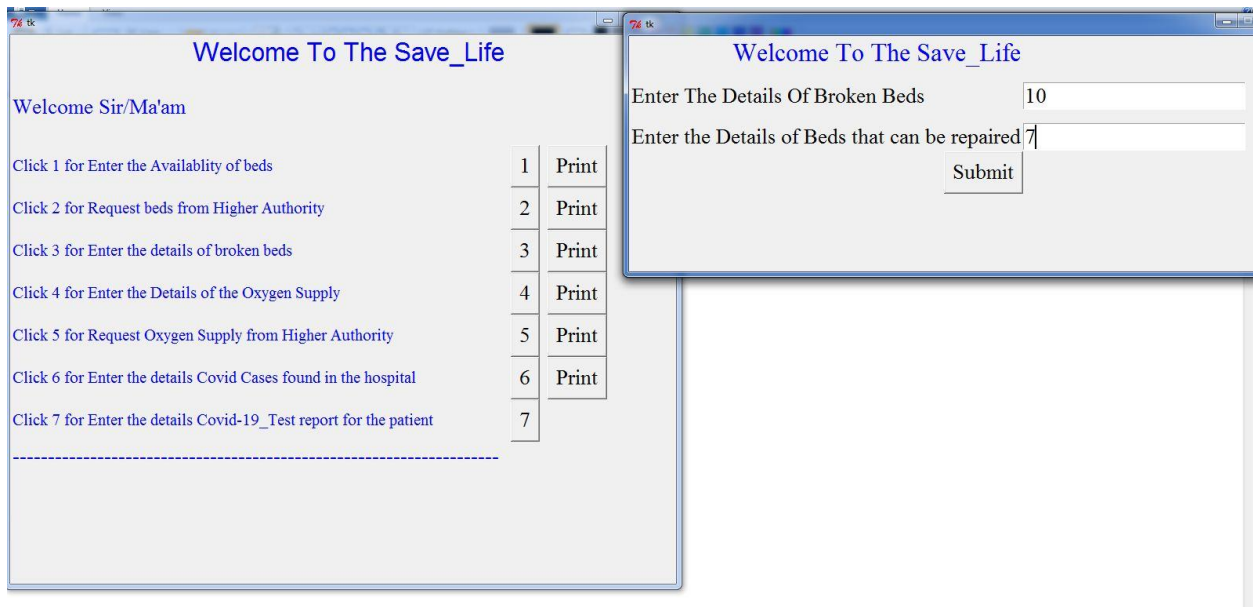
tk

Welcome To The Save_Life

Welcome Sir/Ma'am

Click 1 for Enter the Availablity of beds 1 Print

Click 2 for Request beds from Higher Authority 2 Print

Click 3 for Enter the details of broken beds 3 Print

Click 4 for Enter the Details of the Oxygen Supply 4 Print

Click 5 for Request Oxygen Supply from Higher Authority 5 Print

Click 6 for Enter the details Covid Cases found in the hospital 6 Print

Click 7 for Enter the details Covid-19_Test report for the patient 7

-----------------------------------------------------------------------

tk

Welcome To The Save_Life

Enter The Details Of Broken Beds 10

Enter the Details of Beds that can be repaired 7

Submit